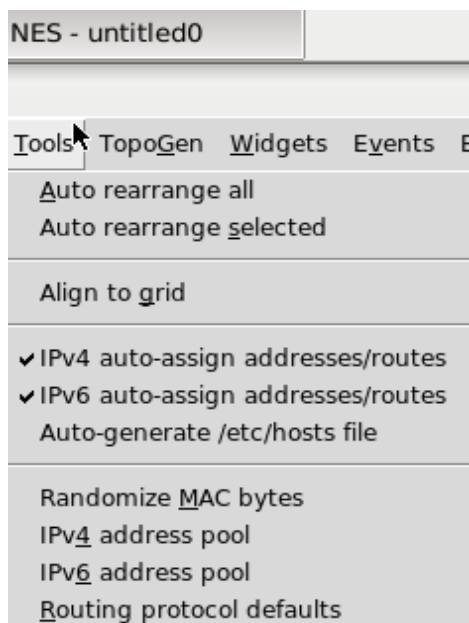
NES - untitled0

Tools TopoGen Widgets Events E

Auto rearrange all
Auto rearrange selected

Align to grid

✔IPv4 auto-assign addresses/routes
✔IPv6 auto-assign addresses/routes
Auto-generate /etc/hosts file

Randomize MAC bytes
IPv4 address pool
IPv6 address pool
Routing protocol defaults